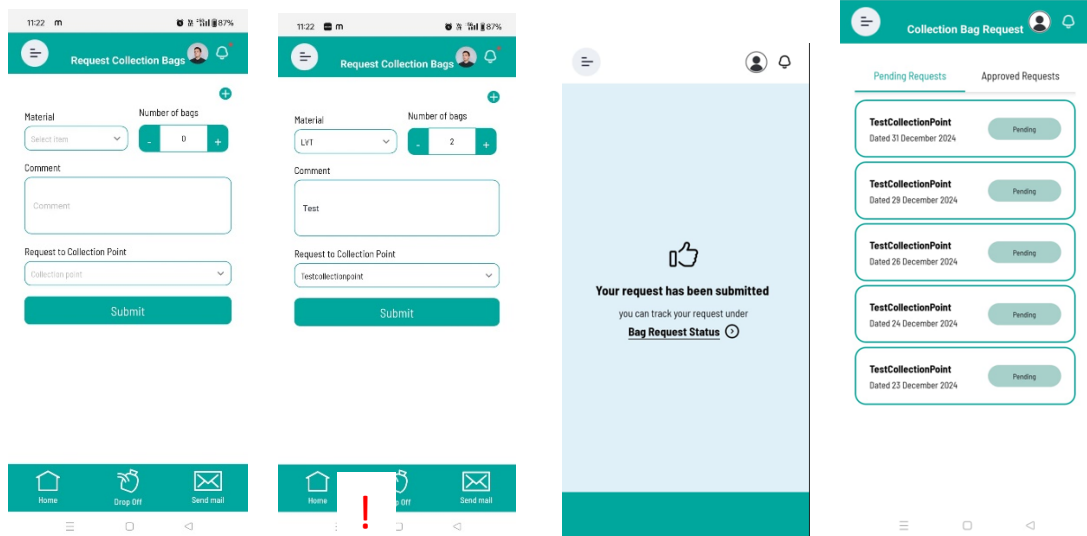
11:22 m 87%

Request Collection Bags

Material
Select item

Number of bags
- 0 +

Comment
Comment

Request to Collection Point
Collection point

Submit

Home
Drop Off
Send mail

11:22 m 87%

Request Collection Bags

Material
LVT

Number of bags
- 2 +

Comment
Test

Request to Collection Point
Testcollectionpoint

Submit

Home
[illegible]p Off
Send mail

!

Your request has been submitted
you can track your request under
Bag Request Status

Collection Bag Request

Pending Requests
Approved Requests

TestCollectionPoint
Dated 31 December 2024
Pending

TestCollectionPoint
Dated 29 December 2024
Pending

TestCollectionPoint
Dated 26 December 2024
Pending

TestCollectionPoint
Dated 24 December 2024
Pending

TestCollectionPoint
Dated 23 December 2024
Pending